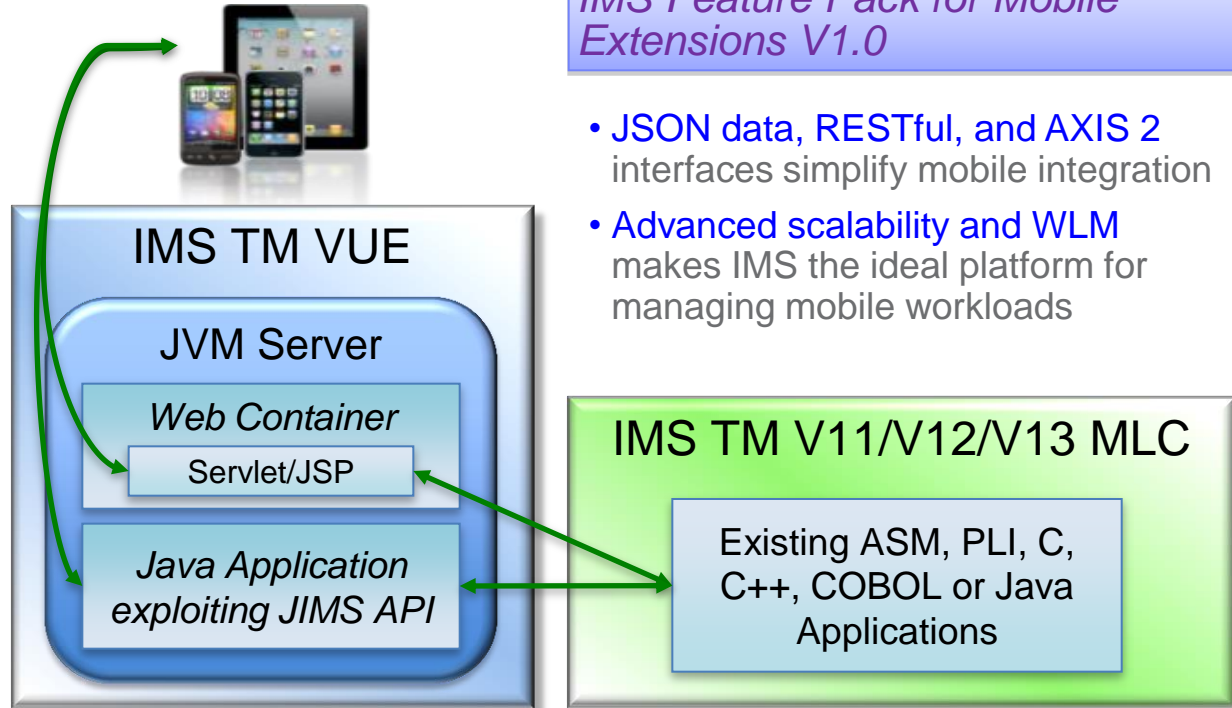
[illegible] Extensions V1.0

• JSON data, RESTful, and AXIS 2 interfaces simplify mobile integration

• Advanced scalability and WLM makes IMS the ideal platform for managing mobile workloads

IMS TM VUE

JVM Server

Web Container

Servlet/JSP

Java Application exploiting JIMS API

IMS TM V11/V12/V13 MLC

Existing ASM, PLI, C, C++, COBOL or Java Applications